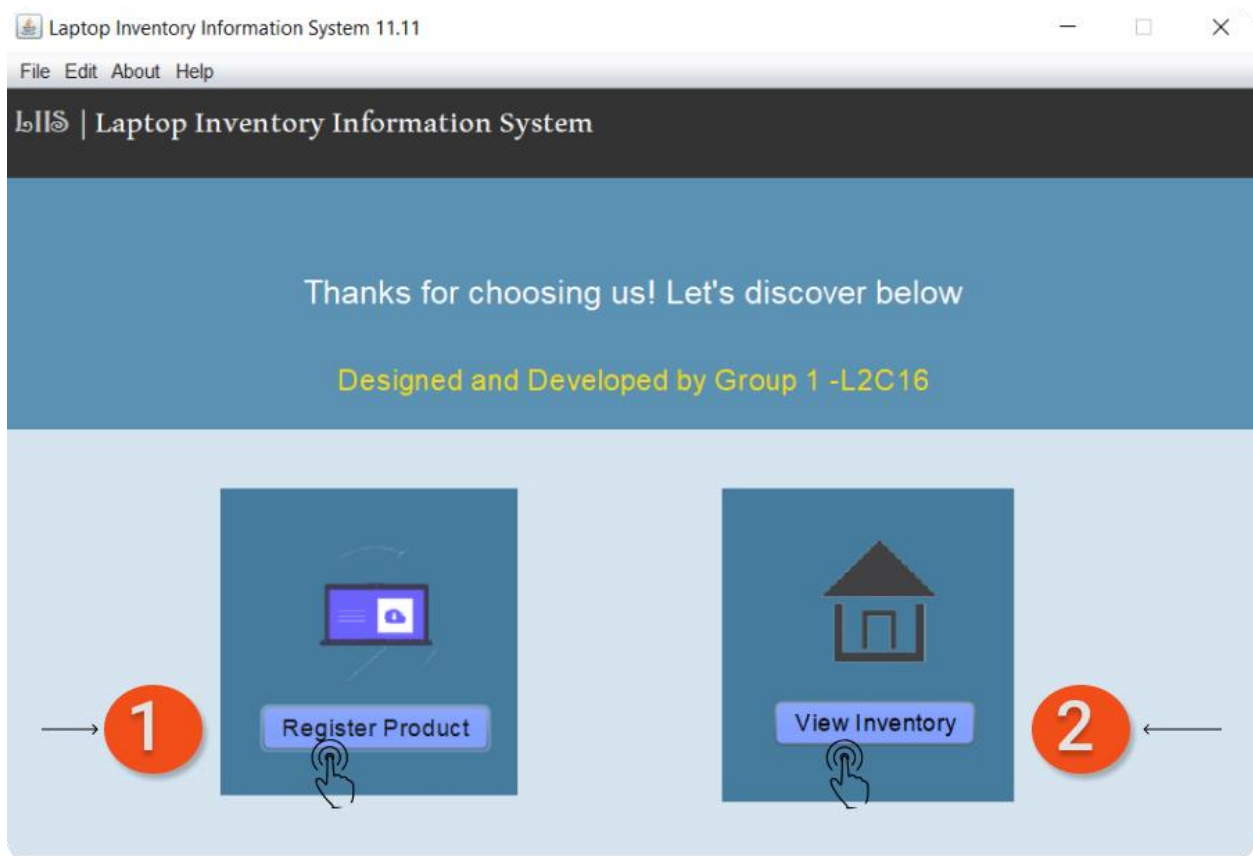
Laptop Inventory Information System 11.11

File Edit About Help

LIIS | Laptop Inventory Information System

Thanks for choosing us! Let's discover below

Designed and Developed by Group 1 -L2C16

1

Register Product

View Inventory

2